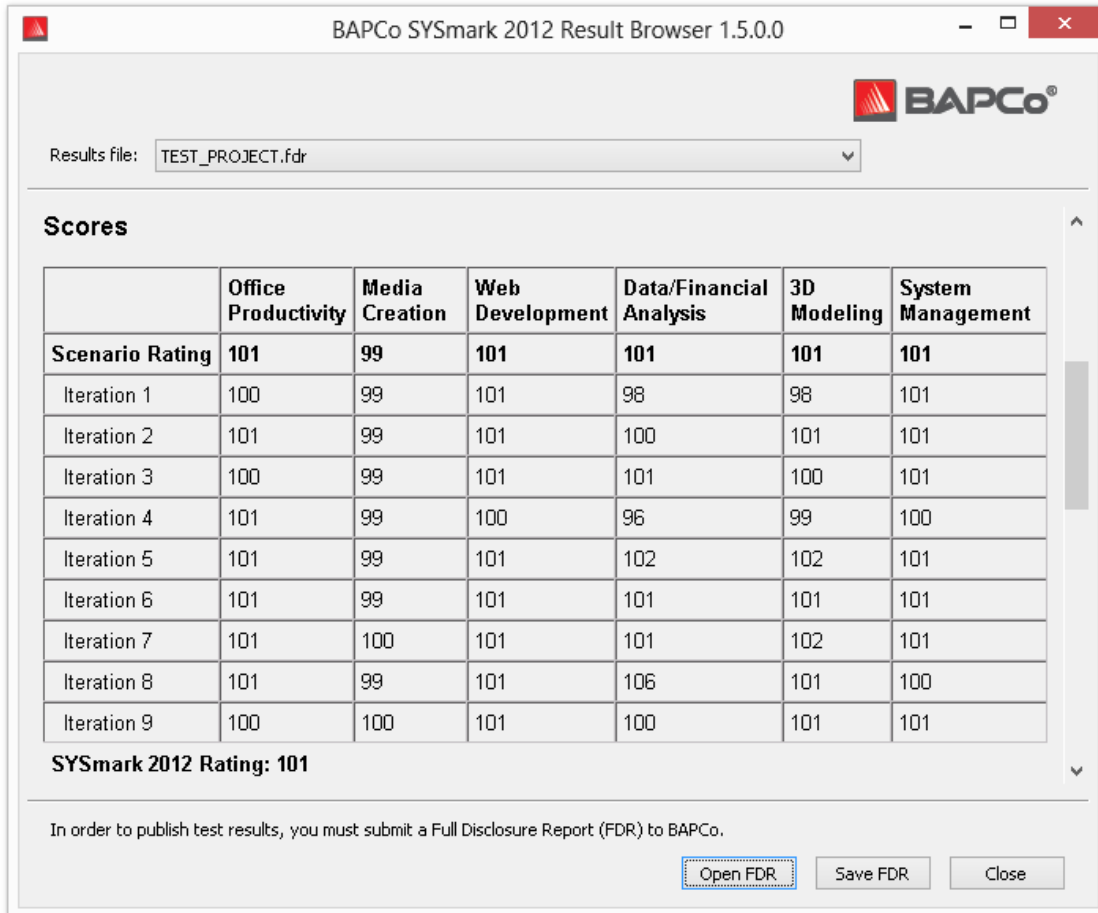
BAPCo SYSmark 2012 Result Browser 1.5.0.0

BAPCo®

Results file: TEST_PROJECT.fdr

Scores

| | Office Productivity | Media Creation | Web Development | Data/Financial Analysis | 3D Modeling | System Management |
|---|---|---|---|---|---|---|
| Scenario Rating | 101 | 99 | 101 | 101 | 101 | 101 |
| Iteration 1 | 100 | 99 | 101 | 98 | 98 | 101 |
| Iteration 2 | 101 | 99 | 101 | 100 | 101 | 101 |
| Iteration 3 | 100 | 99 | 101 | 101 | 100 | 101 |
| Iteration 4 | 101 | 99 | 100 | 96 | 99 | 100 |
| Iteration 5 | 101 | 99 | 101 | 102 | 102 | 101 |
| Iteration 6 | 101 | 99 | 101 | 101 | 101 | 101 |
| Iteration 7 | 101 | 100 | 101 | 101 | 102 | 101 |
| Iteration 8 | 101 | 99 | 101 | 106 | 101 | 100 |
| Iteration 9 | 100 | 100 | 101 | 100 | 101 | 101 |

SYSmark 2012 Rating: 101

In order to publish test results, you must submit a Full Disclosure Report (FDR) to BAPCo.

Open FDR Save FDR Close